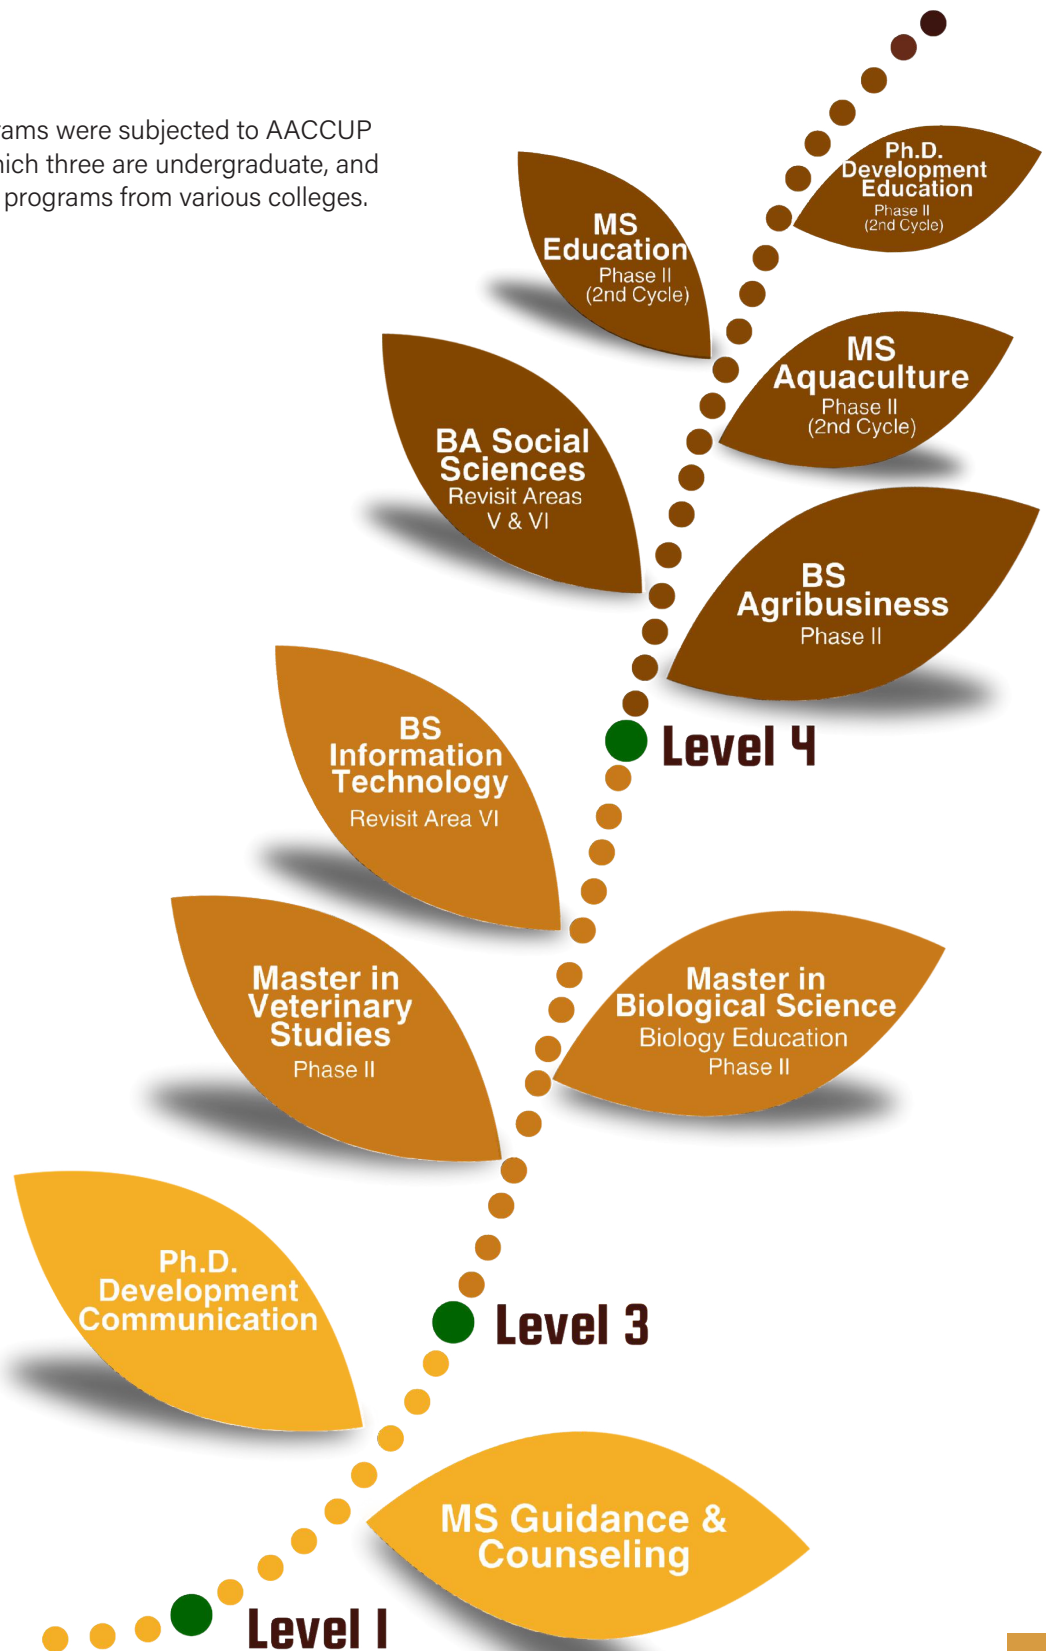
ams were subjected to AACCUP
ich three are undergraduate, and
programs from various colleges.

Ph.D. Development Education
Phase II
(2nd Cycle)

MS Education
Phase II
(2nd Cycle)

MS Aquaculture
Phase II
(2nd Cycle)

BA Social Sciences
Revisit Areas
V & VI

BS Agribusiness
Phase II

Level 4

BS Information Technology
Revisit Area VI

Master in Veterinary Studies
Phase II

Master in Biological Science
Biology Education
Phase II

Ph.D. Development Communication

Level 3

MS Guidance & Counseling

Level I